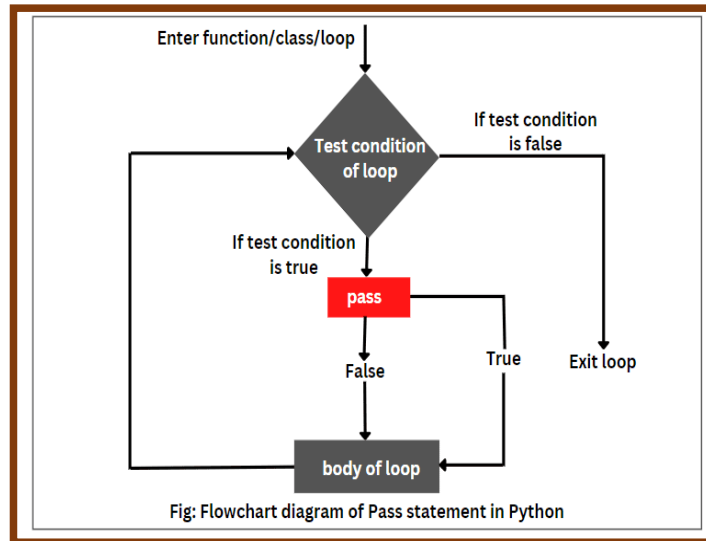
Enter function/class/loop

Test condition of loop

If test condition is false

If test condition is true

pass

True

Exit loop

False

body of loop

Fig: Flowchart diagram of Pass statement in Python